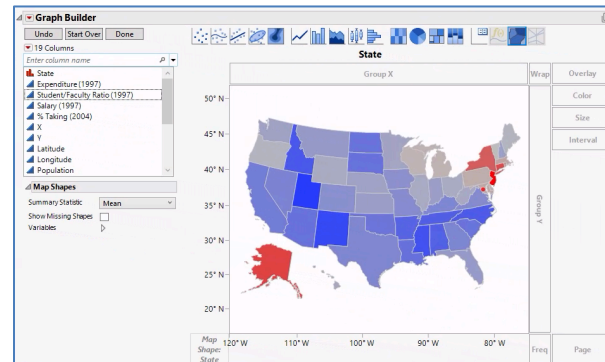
Graph Builder

Undo Start Over Done

19 Columns

Enter column name

State
Expenditure (1997)
Student/Faculty Ratio (1997)
Salary (1997)
% Taking (2004)
X
Y
Latitude
Longitude
Population

Map Shapes

Summary Statistic Mean
Show Missing Shapes
Variables

State

Group X

Wrap

Overlay

Color

Size

Interval

Group Y

50° N
45° N
40° N
35° N
30° N
25° N
20° N

120° W 110° W 100° W 90° W 80° W

Map Shape: State

Freq

Page